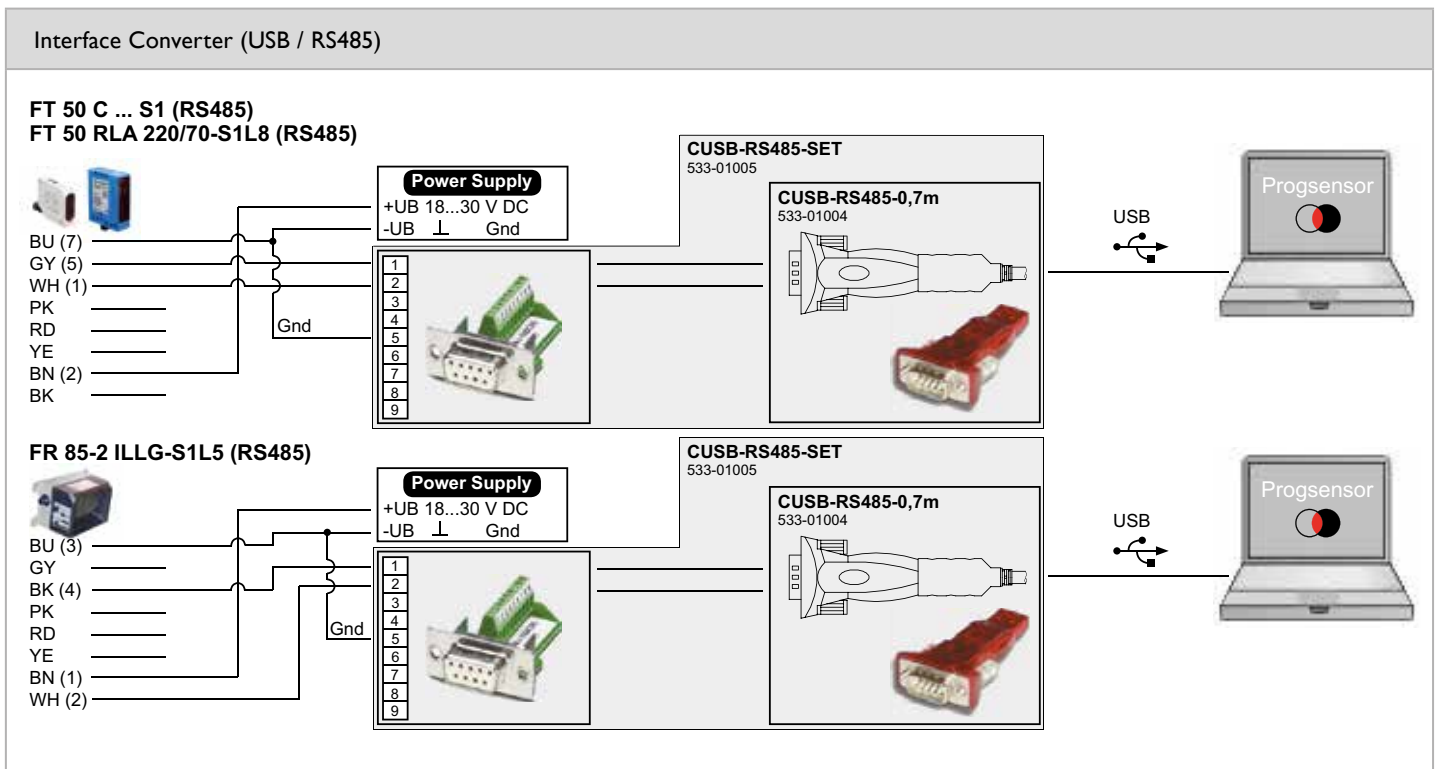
Interface Converter (USB / RS485)

FT 50 C ... S1 (RS485)
FT 50 RLA 220/70-S1L8 (RS485)

Power Supply
+UB 18...30 V DC
-UB ⊥ Gnd

BU (7)
GY (5)
WH (1)
PK
RD
YE
BN (2)
BK

Gnd

1
2
3
4
5
6
7
8
9

CUSB-RS485-SET
533-01005

CUSB-RS485-0,7m
533-01004

USB

Progsensor

FR 85-2 ILLG-S1L5 (RS485)

Power Supply
+UB 18...30 V DC
-UB ⊥ Gnd

BU (3)
GY
BK (4)
PK
RD
YE
BN (1)
WH (2)

Gnd

1
2
3
4
5
6
7
8
9

CUSB-RS485-SET
533-01005

CUSB-RS485-0,7m
533-01004

USB

Progsensor